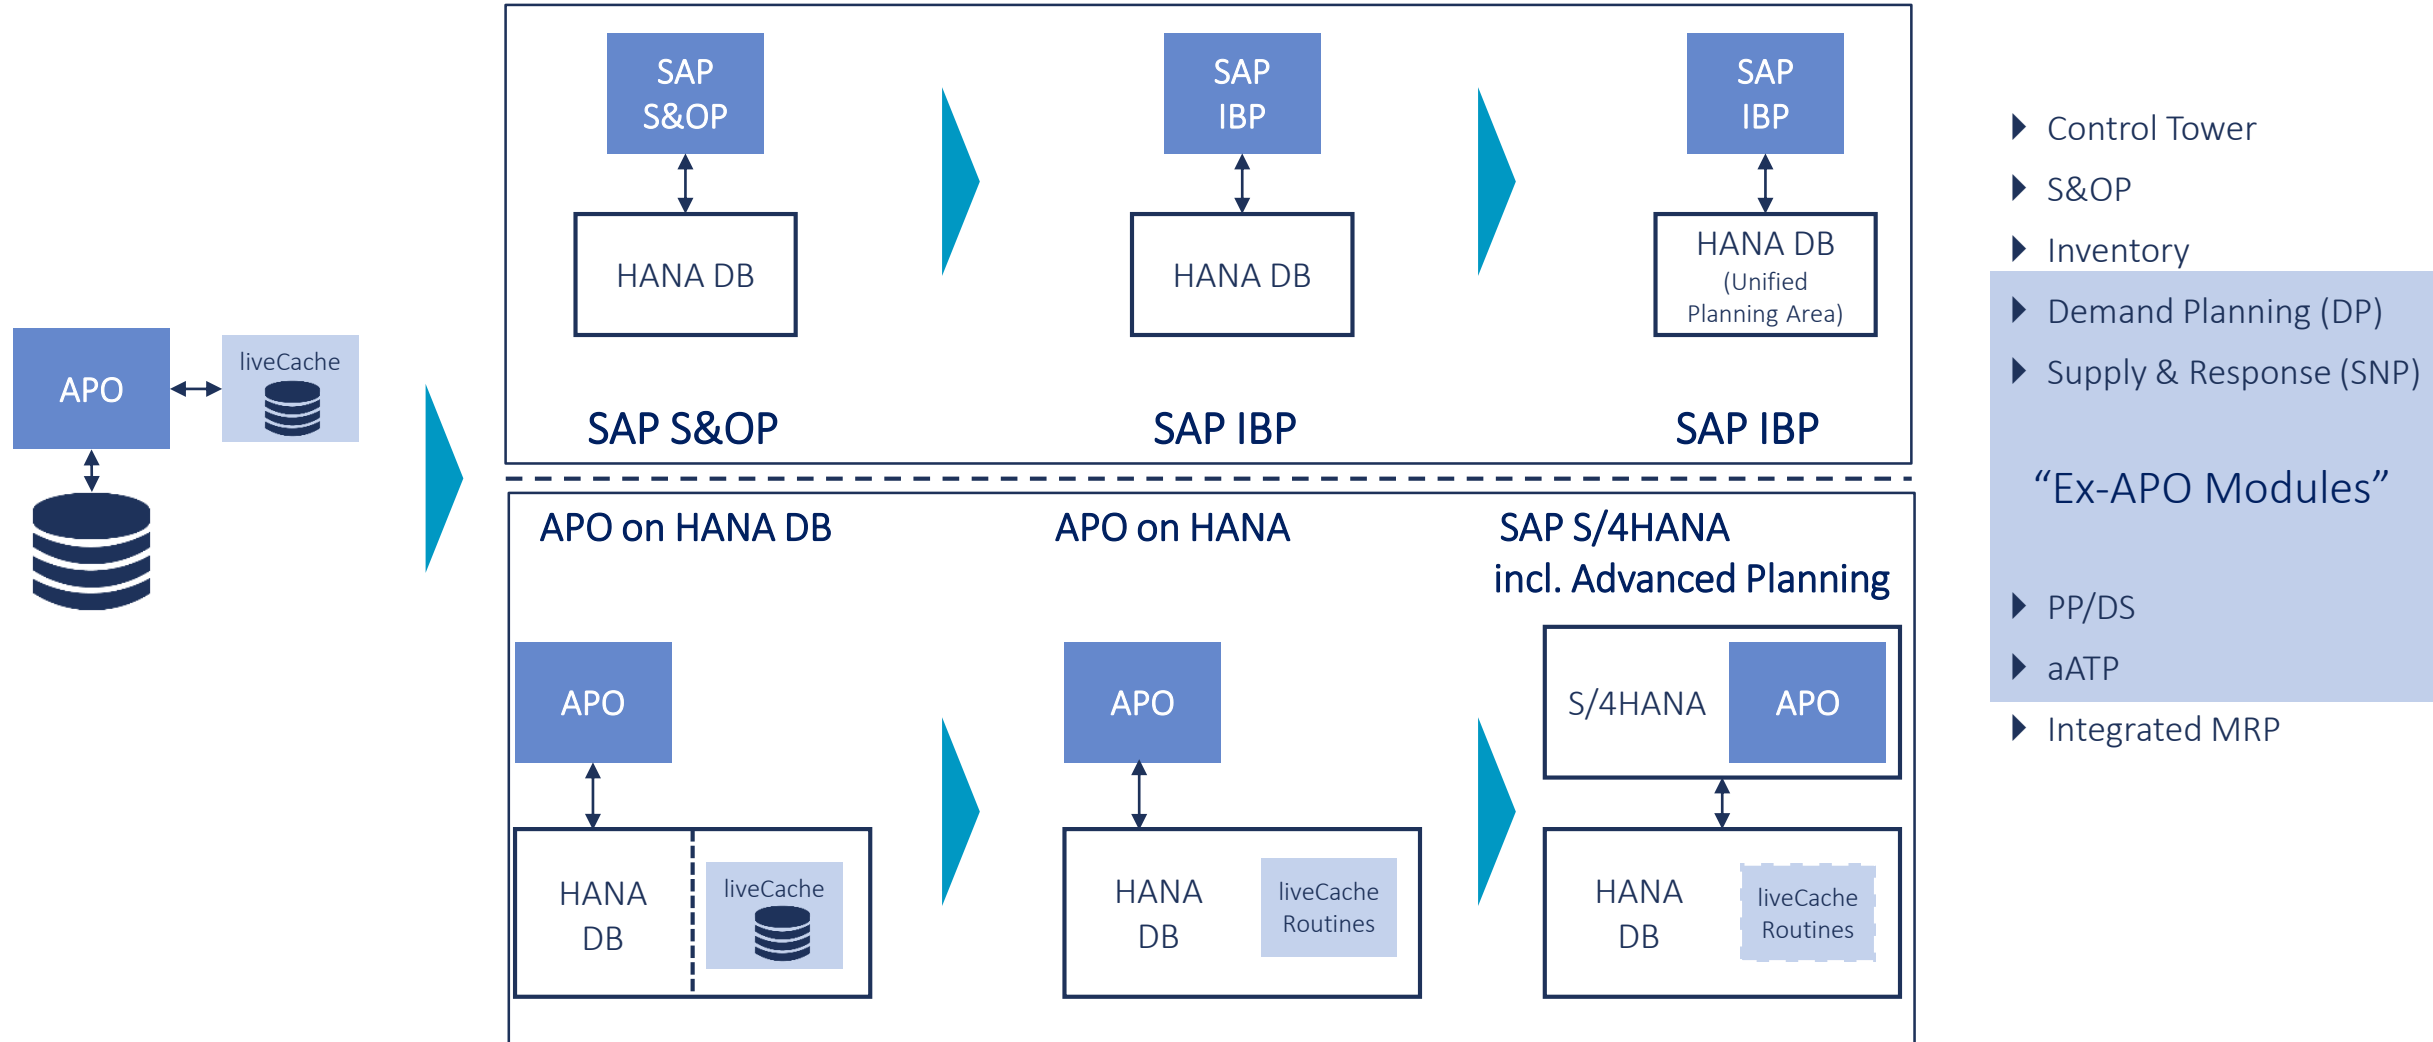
APO

liveCache

SAP S&OP

HANA DB

SAP S&OP

SAP IBP

HANA DB

SAP IBP

SAP IBP

HANA DB (Unified Planning Area)

SAP IBP

APO on HANA DB

APO

HANA DB

liveCache

APO on HANA

APO

HANA DB

liveCache Routines

SAP S/4HANA incl. Advanced Planning

S/4HANA

APO

HANA DB

liveCache Routines

Control Tower

S&OP

Inventory

Demand Planning (DP)

Supply & Response (SNP)

“Ex-APO Modules”

PP/DS

aATP

Integrated MRP